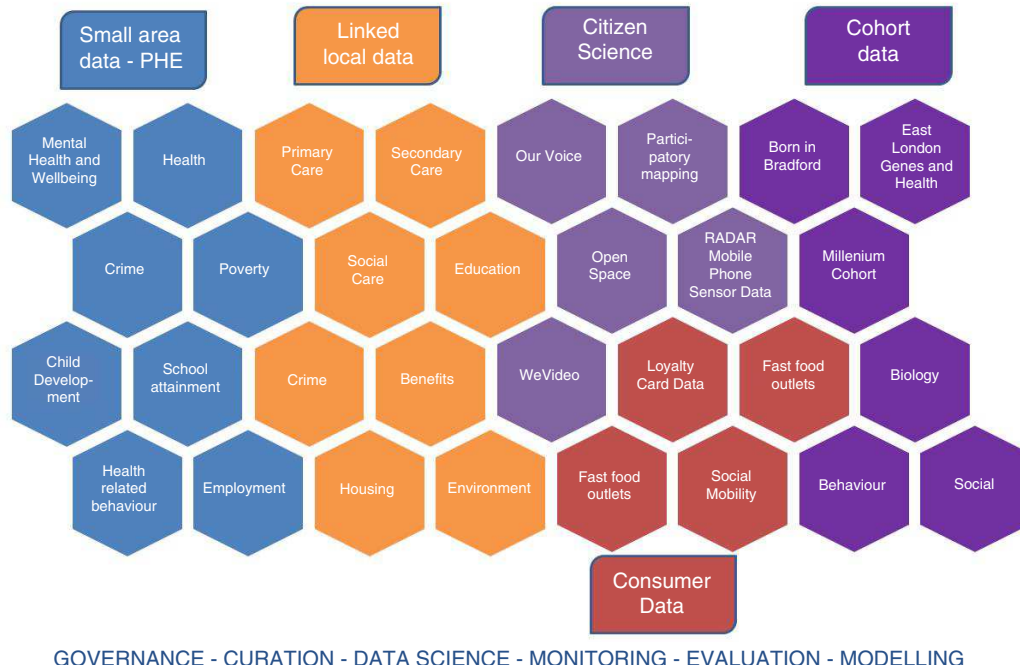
Small area data - PHE

Linked local data

Citizen Science

Cohort data

Mental Health and Wellbeing

Health

Primary Care

Secondary Care

Our Voice

Participatory mapping

Born in Bradford

East London Genes and Health

Crime

Poverty

Social Care

Education

Open Space

RADAR Mobile Phone Sensor Data

Millenium Cohort

Child Development

School attainment

Crime

Benefits

WeVideo

Loyalty Card Data

Fast food outlets

Biology

Health related behaviour

Employment

Housing

Environment

Fast food outlets

Social Mobility

Behaviour

Social

Consumer Data

GOVERNANCE - CURATION - DATA SCIENCE - MONITORING - EVALUATION - MODELLING